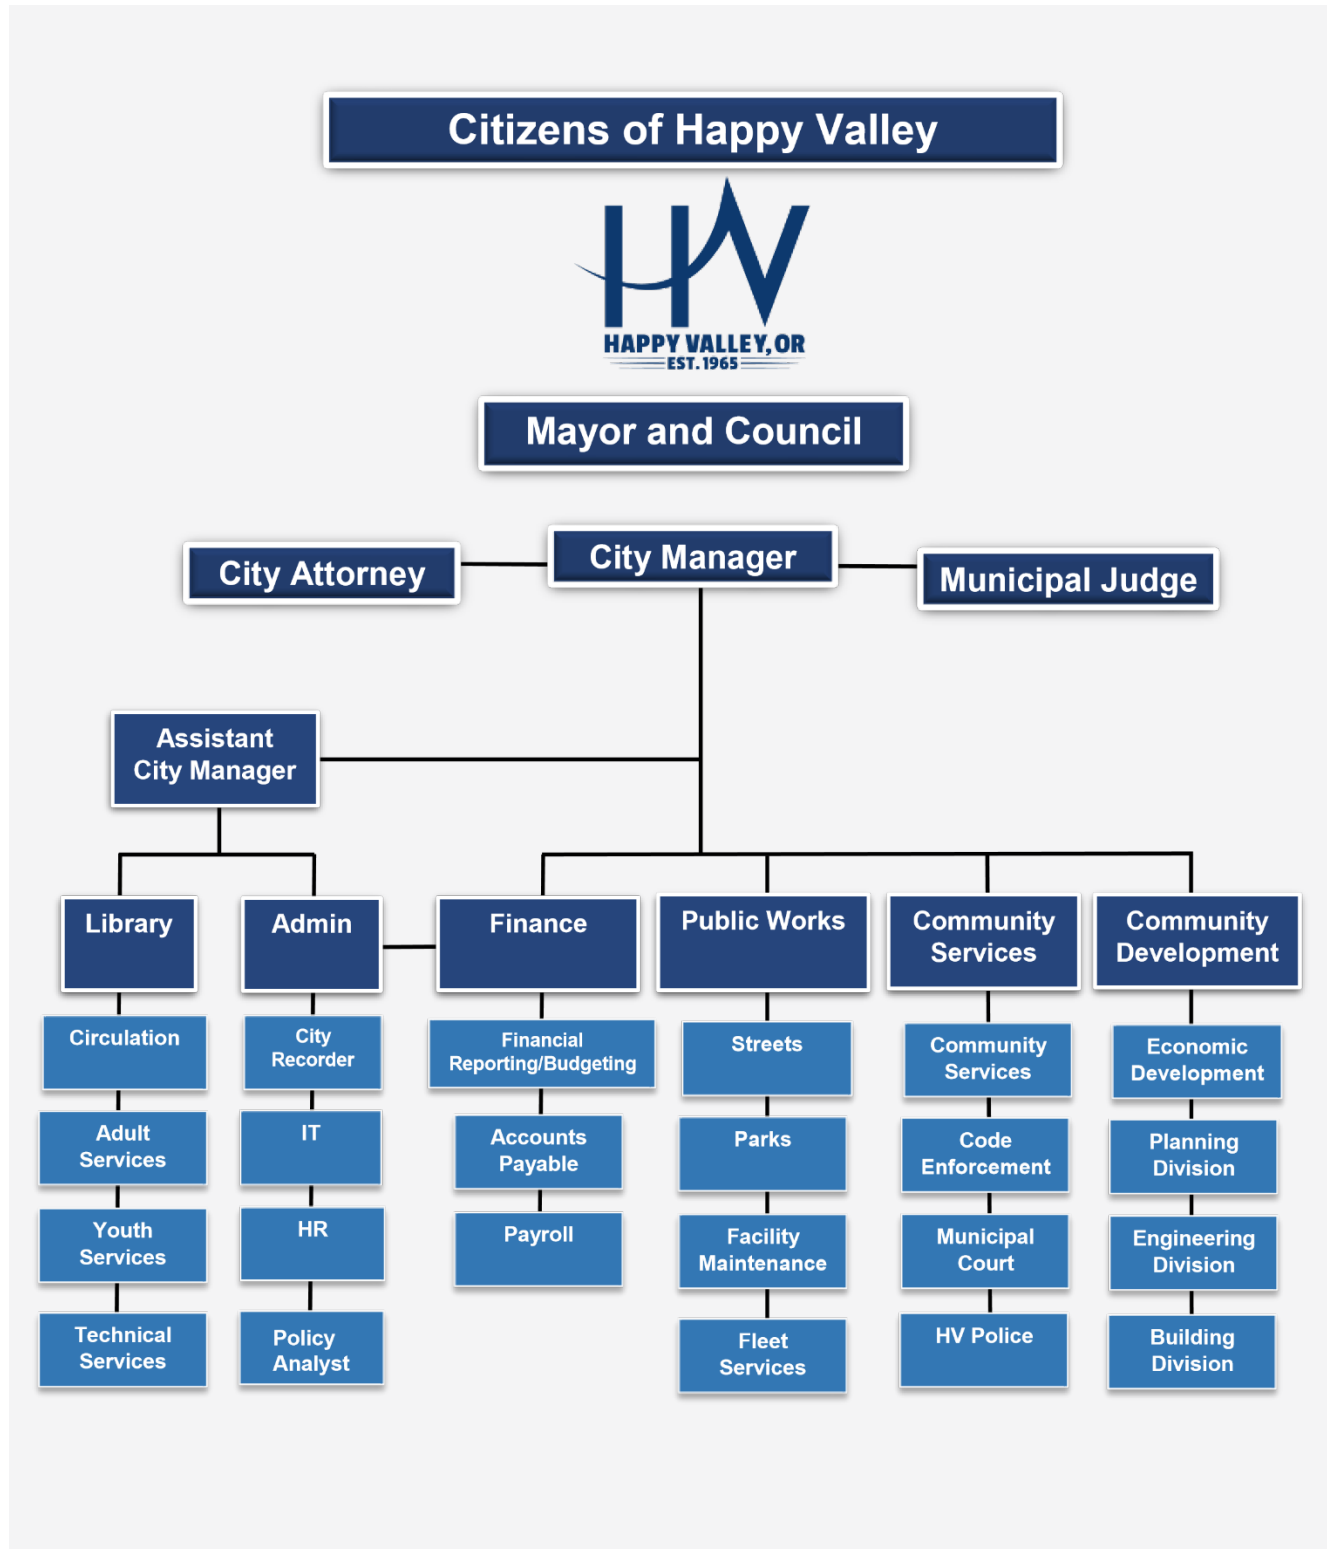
Citizens of Happy Valley

HV
HAPPY VALLEY, OR
EST. 1965

Mayor and Council

City Attorney

City Manager

Municipal Judge

Assistant City Manager

Library

Circulation

Adult Services

Youth Services

Technical Services

Admin

City Recorder

IT

HR

Policy Analyst

Finance

Financial Reporting/Budgeting

Accounts Payable

Payroll

Public Works

Streets

Parks

Facility Maintenance

Fleet Services

Community Services

Community Services

Code Enforcement

Municipal Court

HV Police

Community Development

Economic Development

Planning Division

Engineering Division

Building Division